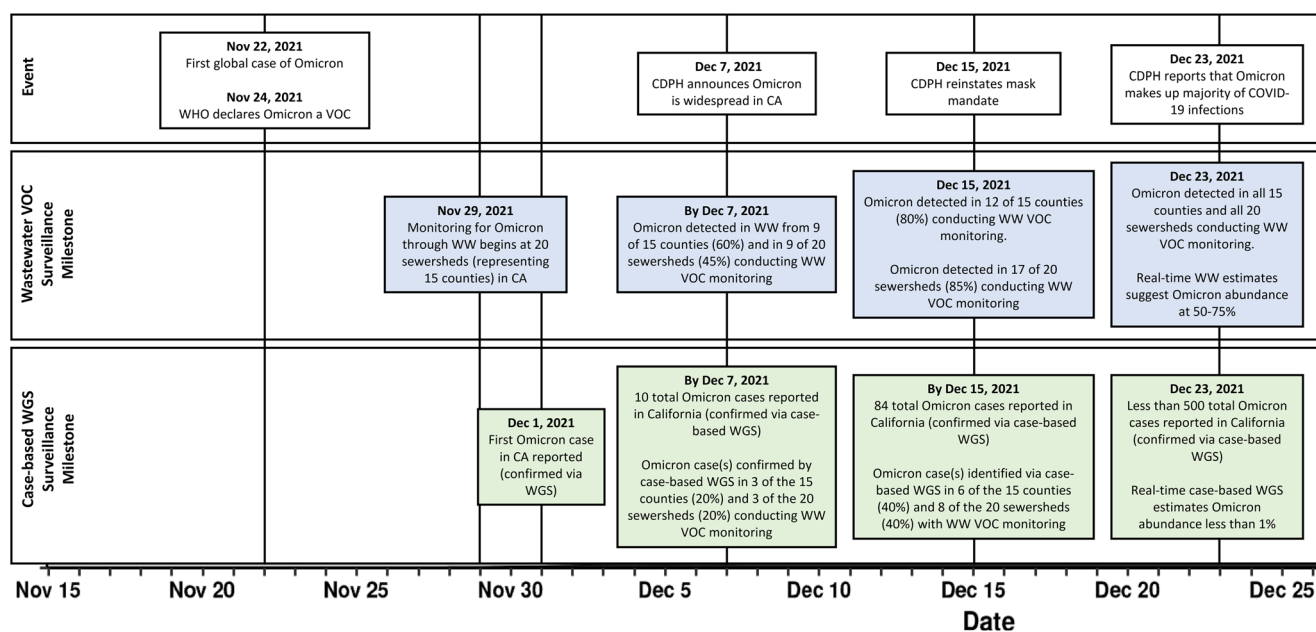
Event

Nov 22, 2021
First global case of Omicron

Nov 24, 2021
WHO declares Omicron a VOC

Dec 7, 2021
CDPH announces Omicron is widespread in CA

Dec 15, 2021
CDPH reinstates mask mandate

Dec 23, 2021
CDPH reports that Omicron makes up majority of COVID-19 infections

Wastewater VOC Surveillance Milestone

Nov 29, 2021
Monitoring for Omicron through WW begins at 20 sewersheds (representing 15 counties) in CA

By Dec 7, 2021
Omicron detected in WW from 9 of 15 counties (60%) and in 9 of 20 sewersheds (45%) conducting WW VOC monitoring

Dec 15, 2021
Omicron detected in 12 of 15 counties (80%) conducting WW VOC monitoring.

Omicron detected in 17 of 20 sewersheds (85%) conducting WW VOC monitoring

Dec 23, 2021
Omicron detected in all 15 counties and all 20 sewersheds conducting WW VOC monitoring.

Real-time WW estimates suggest Omicron abundance at 50-75%

Case-based WGS Surveillance Milestone

Dec 1, 2021
First Omicron case in CA reported (confirmed via WGS)

By Dec 7, 2021
10 total Omicron cases reported in California (confirmed via case-based WGS)

Omicron case(s) confirmed by case-based WGS in 3 of the 15 counties (20%) and 3 of the 20 sewersheds (20%) conducting WW VOC monitoring

By Dec 15, 2021
84 total Omicron cases reported in California (confirmed via case-based WGS)

Omicron case(s) identified via case-based WGS in 6 of the 15 counties (40%) and 8 of the 20 sewersheds (40%) with WW VOC monitoring

Dec 23, 2021
Less than 500 total Omicron cases reported in California (confirmed via case-based WGS)

Real-time case-based WGS estimates Omicron abundance less than 1%

Nov 15 Nov 20 Nov 25 Nov 30 Dec 5 Dec 10 Dec 15 Dec 20 Dec 25

Date